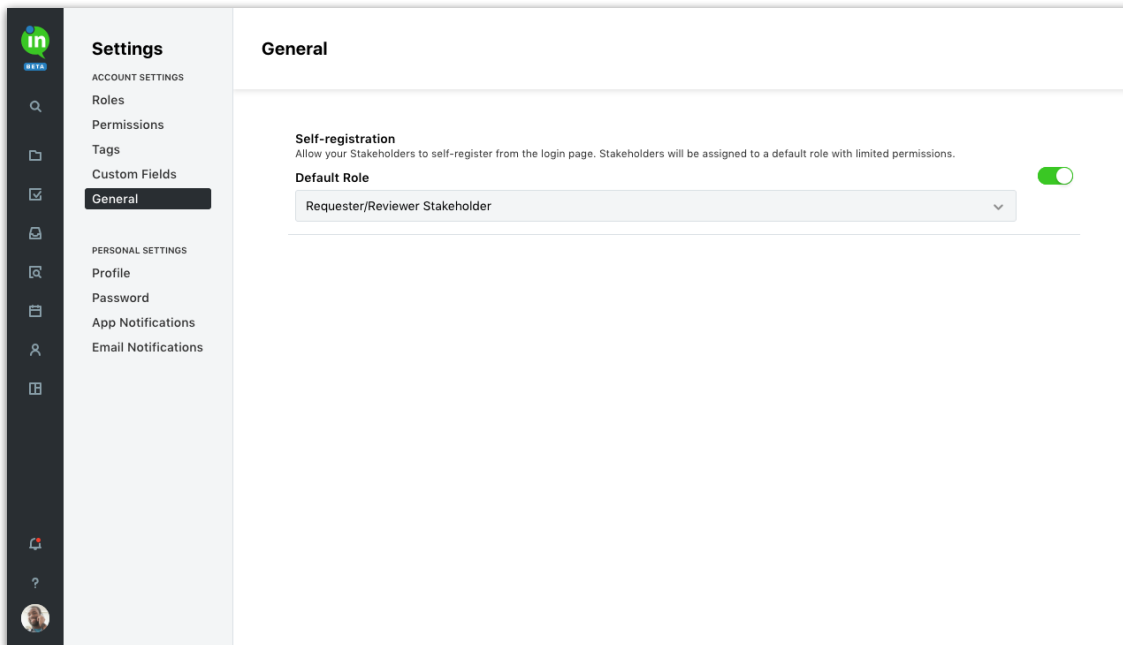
in
BETA

Settings
ACCOUNT SETTINGS
Roles
Permissions
Tags
Custom Fields
General

PERSONAL SETTINGS
Profile
Password
App Notifications
Email Notifications

?

General

Self-registration
Allow your Stakeholders to self-register from the login page. Stakeholders will be assigned to a default role with limited permissions.

Default Role
Requester/Reviewer Stakeholder